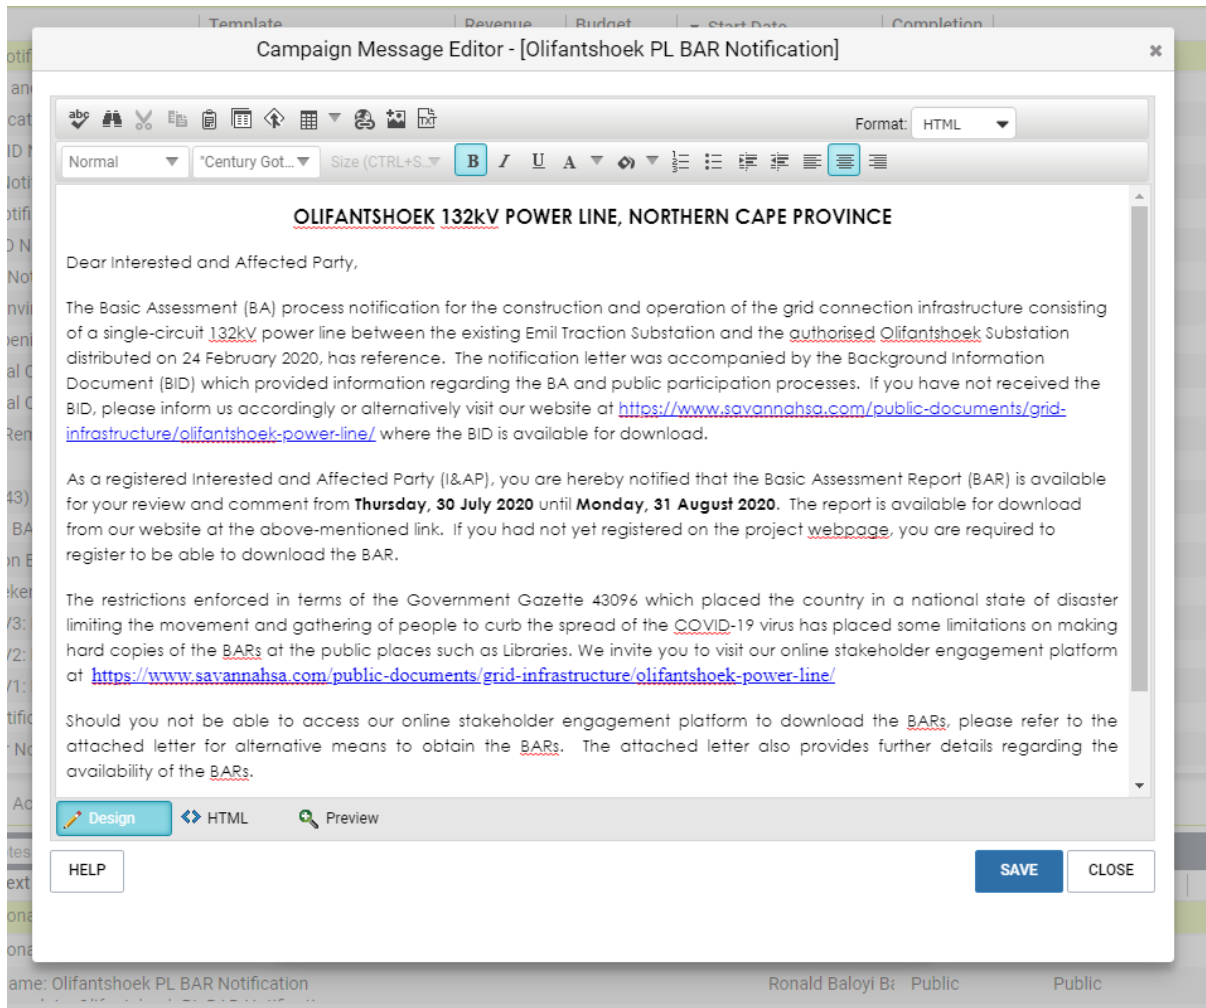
Template | Revenue | Budget | Start Date | Completion

Campaign Message Editor - [Olifantshoek PL BAR Notification]

×

Format: HTML

Normal "Century Got... Size (CTRL+S...

OLIFANTSHOEK 132kV POWER LINE, NORTHERN CAPE PROVINCE

Dear Interested and Affected Party,

The Basic Assessment (BA) process notification for the construction and operation of the grid connection infrastructure consisting of a single-circuit 132kV power line between the existing Emil Traction Substation and the authorised Olifantshoek Substation distributed on 24 February 2020, has reference. The notification letter was accompanied by the Background Information Document (BID) which provided information regarding the BA and public participation processes. If you have not received the BID, please inform us accordingly or alternatively visit our website at https://www.savannahsa.com/public-documents/grid-infrastructure/olifantshoek-power-line/ where the BID is available for download.

As a registered Interested and Affected Party (I&AP), you are hereby notified that the Basic Assessment Report (BAR) is available for your review and comment from **Thursday, 30 July 2020** until **Monday, 31 August 2020**. The report is available for download from our website at the above-mentioned link. If you had not yet registered on the project webpage, you are required to register to be able to download the BAR.

The restrictions enforced in terms of the Government Gazette 43096 which placed the country in a national state of disaster limiting the movement and gathering of people to curb the spread of the COVID-19 virus has placed some limitations on making hard copies of the BARs at the public places such as Libraries. We invite you to visit our online stakeholder engagement platform at https://www.savannahsa.com/public-documents/grid-infrastructure/olifantshoek-power-line/

Should you not be able to access our online stakeholder engagement platform to download the BARs, please refer to the attached letter for alternative means to obtain the BARs. The attached letter also provides further details regarding the availability of the BARs.

Design HTML Preview

HELP SAVE CLOSE

ame: Olifantshoek PL BAR Notification Ronald Baloyi Ba Public Public